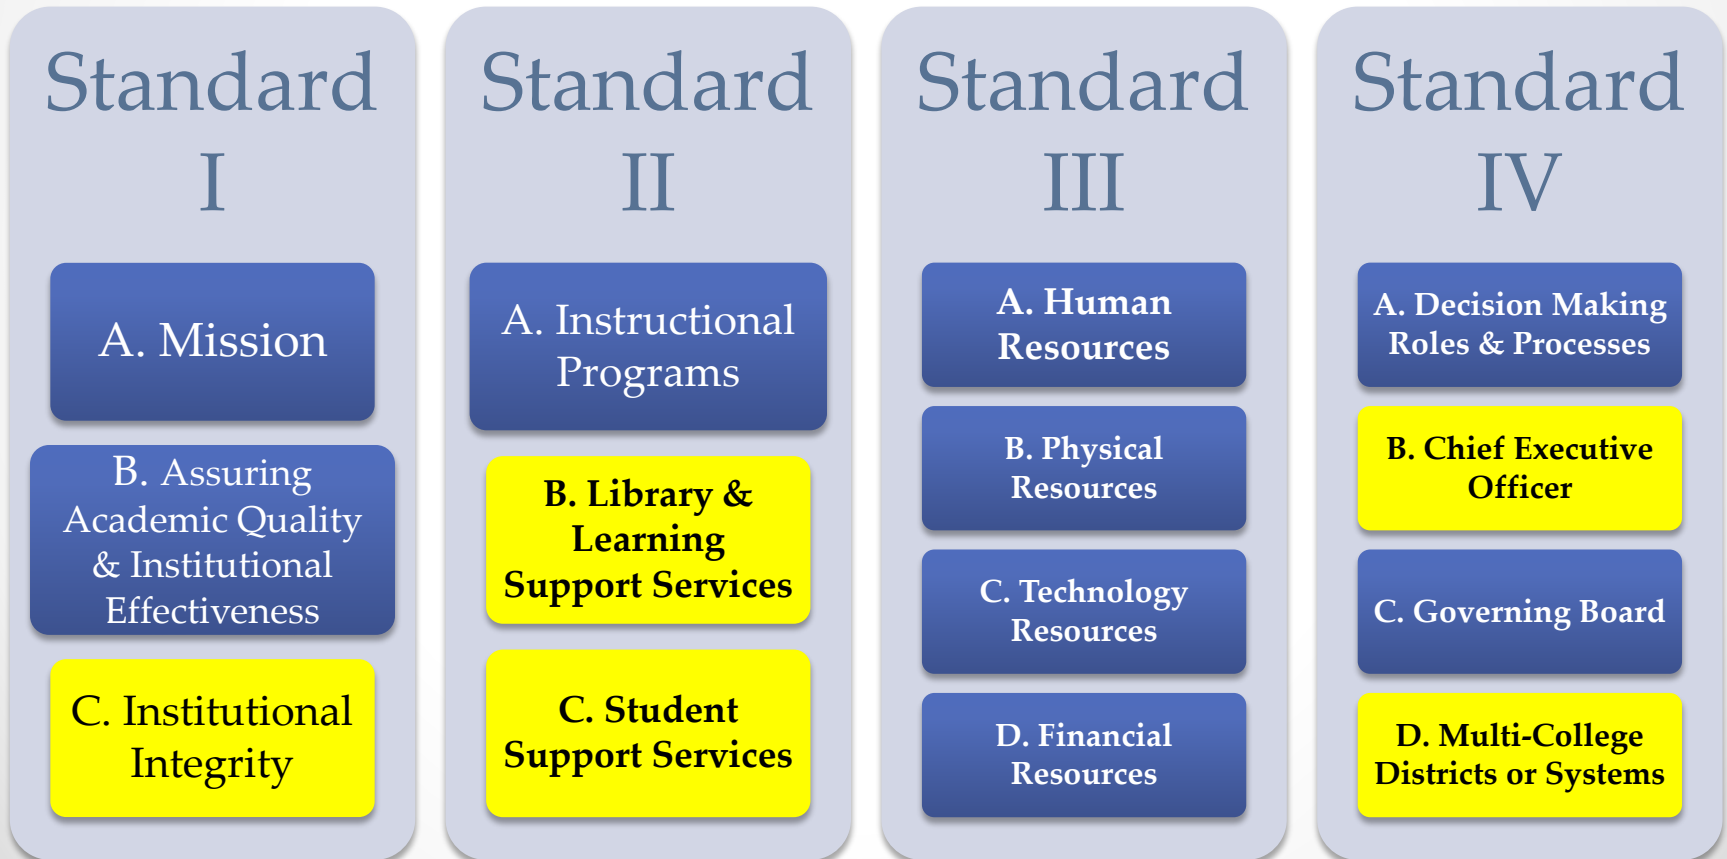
Standard I

A. Mission

B. Assuring Academic Quality & Institutional Effectiveness

C. Institutional Integrity

Standard II

A. Instructional Programs

B. Library & Learning Support Services

C. Student Support Services

Standard III

A. Human Resources

B. Physical Resources

C. Technology Resources

D. Financial Resources

Standard IV

A. Decision Making Roles & Processes

B. Chief Executive Officer

C. Governing Board

D. Multi-College Districts or Systems